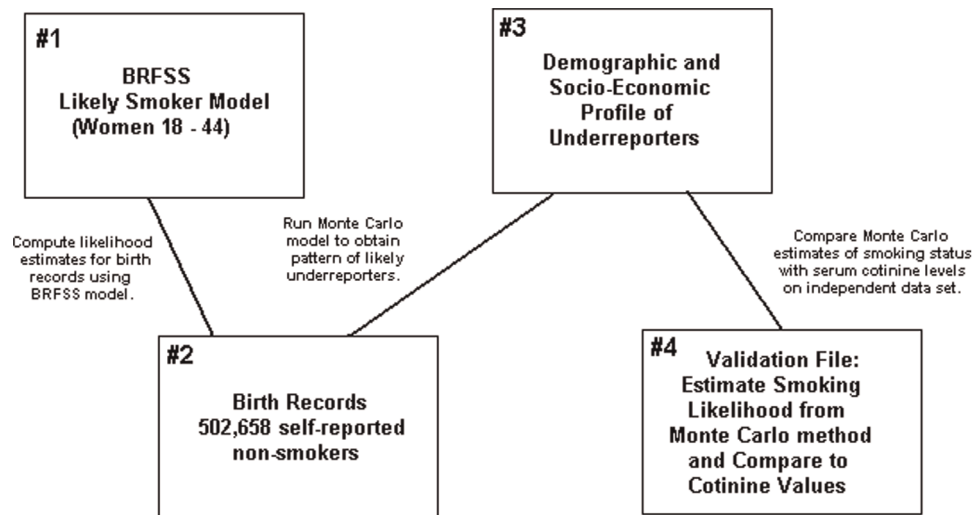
#1

BRFSS
Likely Smoker Model
(Women 18 - 44)

#3

Demographic and
Socio-Economic
Profile of
Underreporters

Compute likelihood estimates for birth records using BRFSS model.

Run Monte Carlo model to obtain pattern of likely underreporters.

Compare Monte Carlo estimates of smoking status with serum cotinine levels on independent data set.

#2

Birth Records
502,658 self-reported
non-smokers

#4

Validation File:
Estimate Smoking
Likelihood from
Monte Carlo method
and Compare to
Cotinine Values